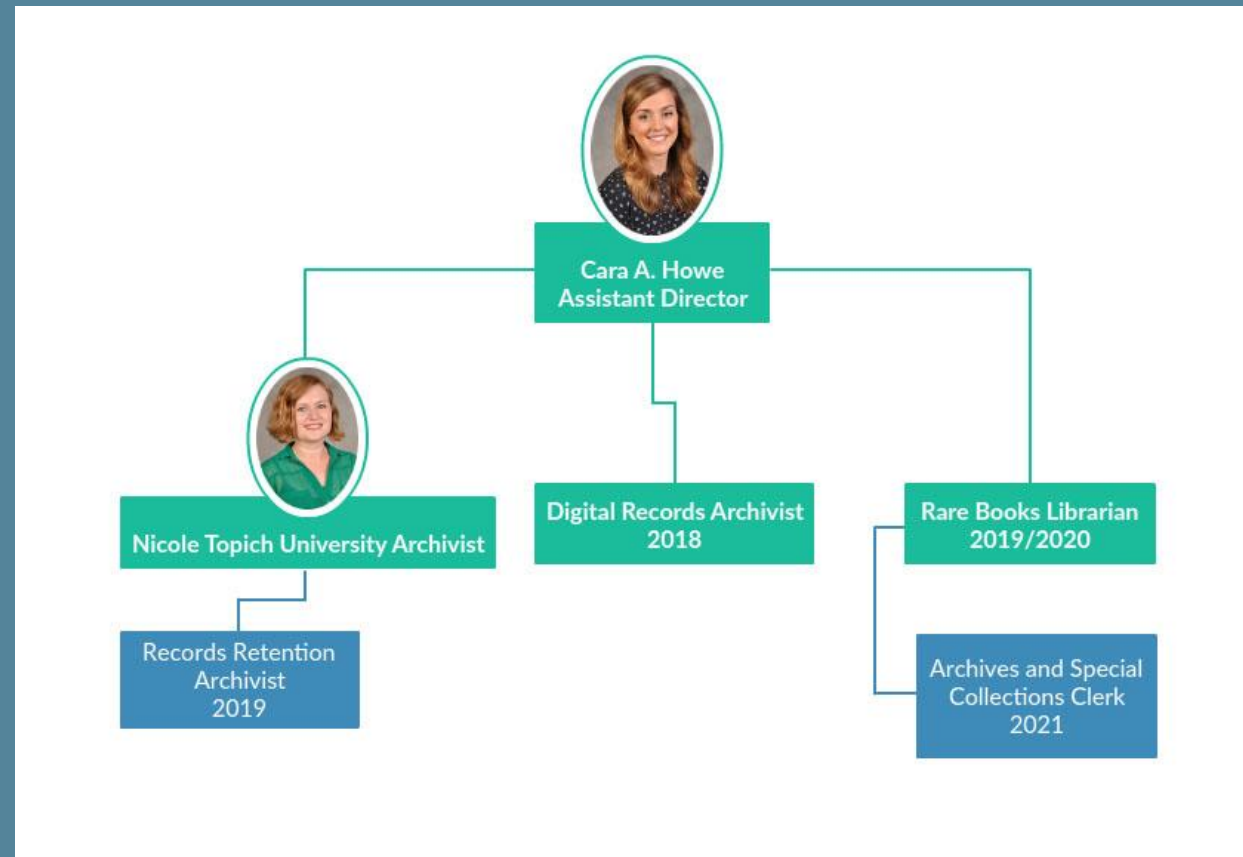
Cara A. Howe
Assistant Director

Nicole Topich University Archivist

Digital Records Archivist
2018

Rare Books Librarian
2019/2020

Records Retention
Archivist
2019

Archives and Special
Collections Clerk
2021